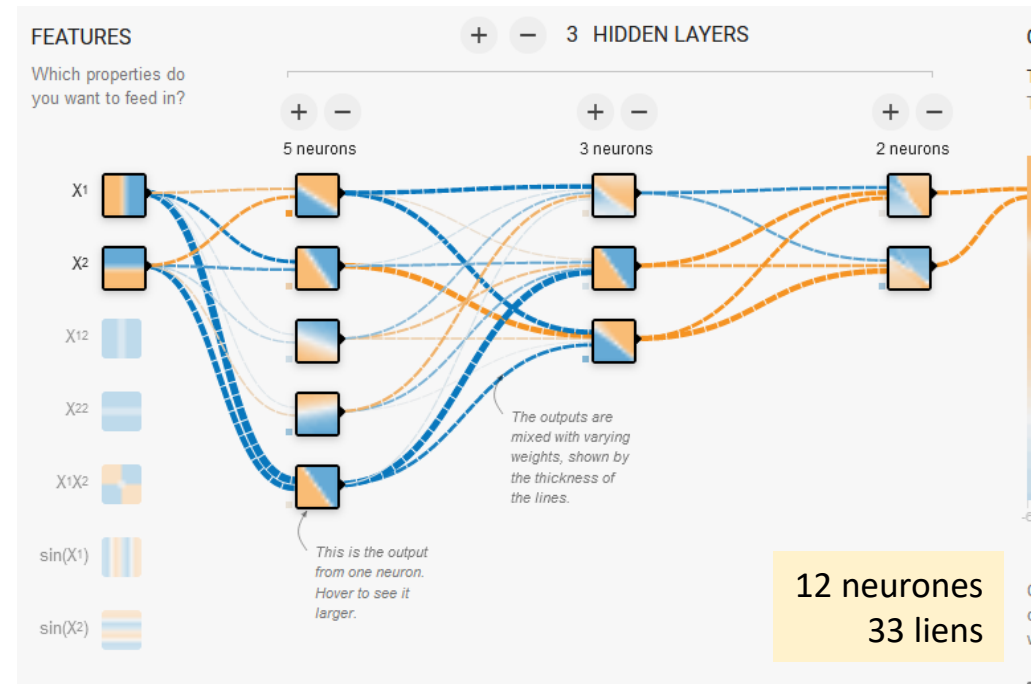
FEATURES

Which properties do you want to feed in?

+ − 3 HIDDEN LAYERS

+ −
5 neurons

+ −
3 neurons

+ −
2 neurons

$X_1$

$X_2$

$X_1^2$

$X_2^2$

$X_1X_2$

$\sin(X_1)$

$\sin(X_2)$

The outputs are mixed with varying weights, shown by the thickness of the lines.

This is the output from one neuron. Hover to see it larger.

12 neurones
33 liens